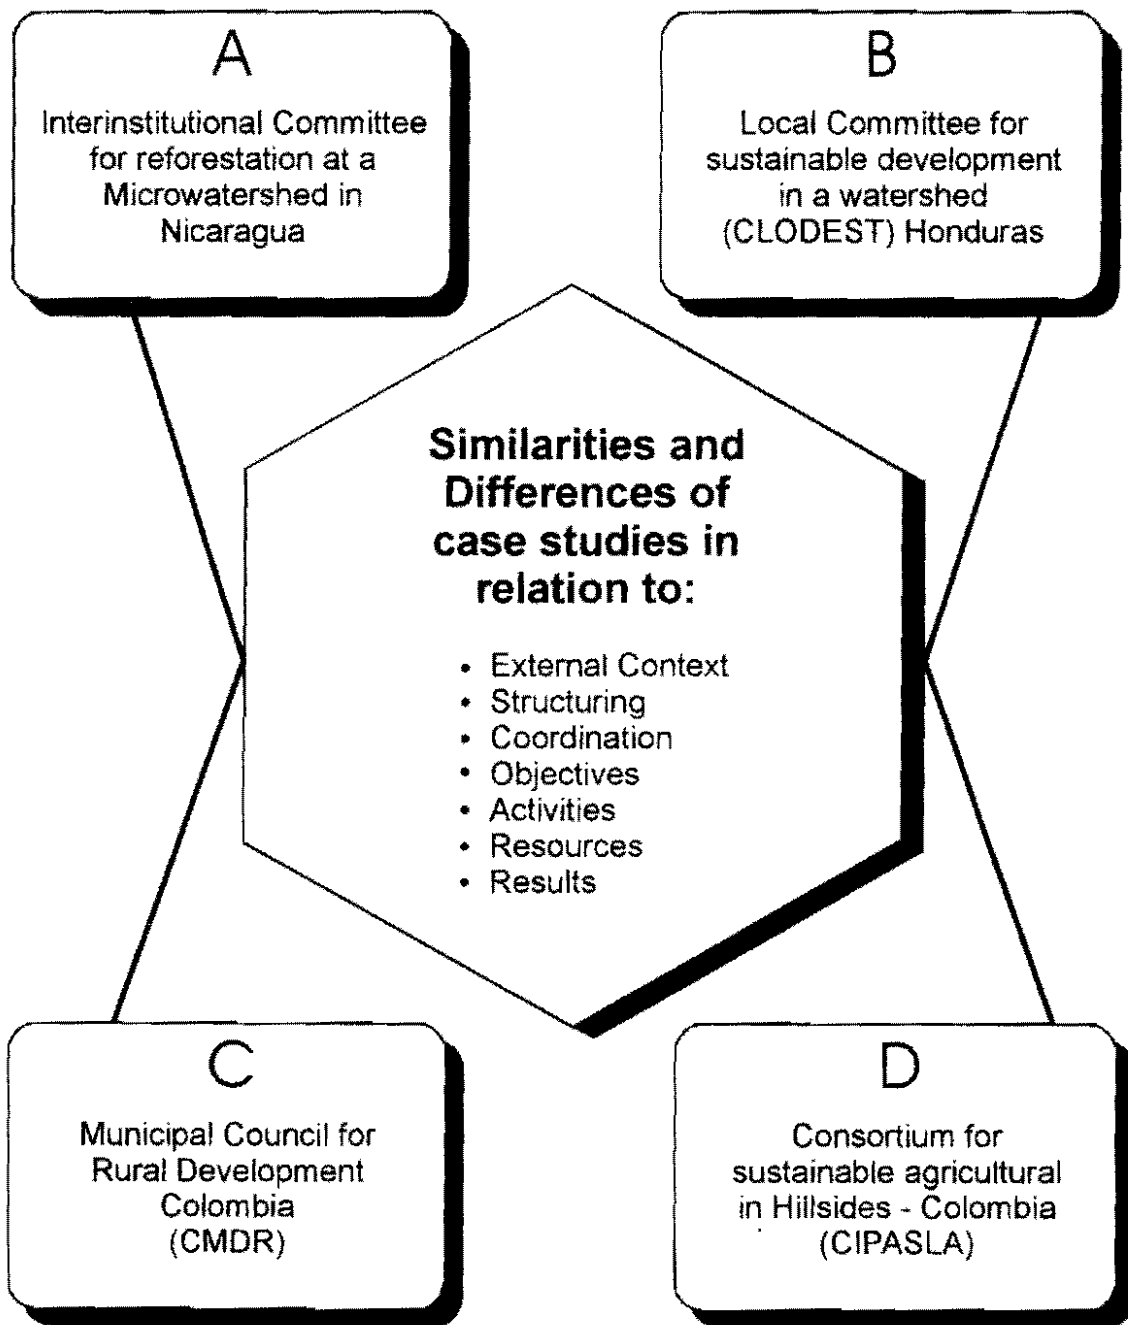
A

Interinstitutional Committee for reforestation at a Microwatershed in Nicaragua

B

Local Committee for sustainable development in a watershed (CLODEST) Honduras

**Similarities and Differences of case studies in relation to:**

- External Context
- Structuring
- Coordination
- Objectives
- Activities
- Resources
- Results

C

Municipal Council for Rural Development Colombia (CMDR)

D

Consortium for sustainable agricultural in Hillsides - Colombia (CIPASLA)